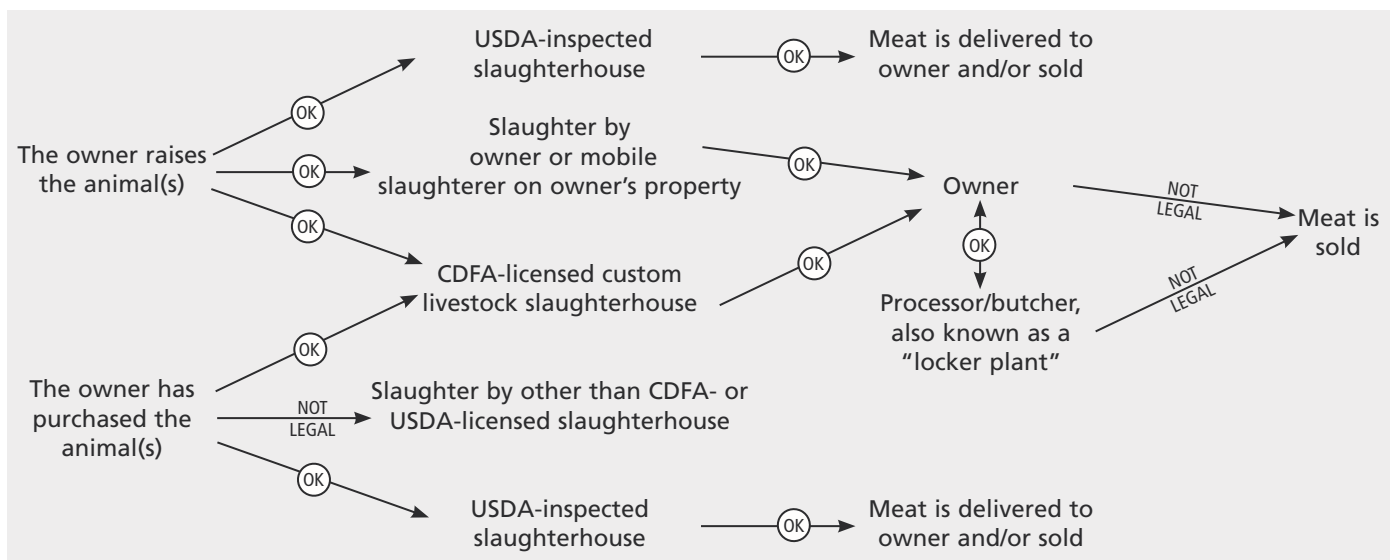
USDA-inspected slaughterhouse

OK

Meat is delivered to owner and/or sold

OK

Slaughter by owner or mobile slaughterer on owner's property

The owner raises the animal(s)

OK

OK

Owner

NOT LEGAL

Meat is sold

OK

OK

CDFA-licensed custom livestock slaughterhouse

OK

NOT LEGAL

Processor/butcher, also known as a "locker plant"

OK

The owner has purchased the animal(s)

NOT LEGAL

Slaughter by other than CDFA- or USDA-licensed slaughterhouse

OK

USDA-inspected slaughterhouse

OK

Meat is delivered to owner and/or sold